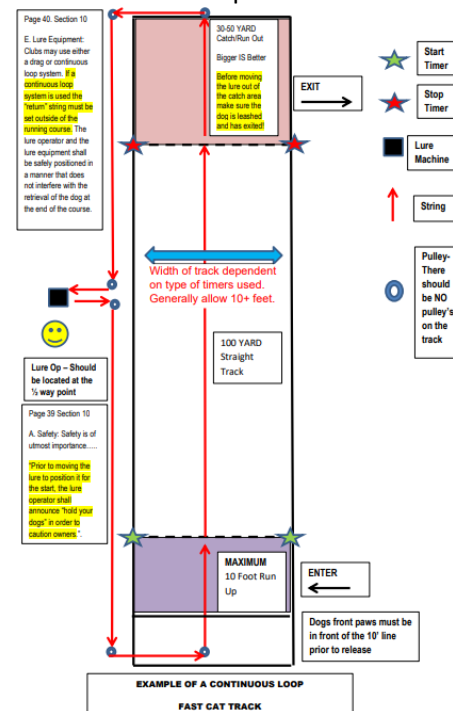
Page 40. Section 10

E. Lure Equipment: Clubs may use either a drag or continuous loop system. If a continuous loop system is used the "return" string must be set outside of the running course. The lure operator and the lure equipment shall be safely positioned in a manner that does not interfere with the retrieval of the dog at the end of the course.

30-50 YARD Catch/Run Out

Bigger IS Better

Before moving the lure out of the catch area make sure the dog is leashed and has exited!

EXIT

Start Timer

Stop Timer

Lure Machine

String

Width of track dependent on type of timers used. Generally allow 10+ feet.

Pulley- There should be NO pulley's on the track

Lure Op – Should be located at the ½ way point

100 YARD Straight Track

Page 39 Section 10

A. Safety: Safety is of utmost importance.....

"Prior to moving the lure to position it for the start, the lure operator shall announce "hold your dogs" in order to caution owners.".

MAXIMUM 10 Foot Run Up

ENTER

Dogs front paws must be in front of the 10' line prior to release

EXAMPLE OF A CONTINUOUS LOOP

FAST CAT TRACK